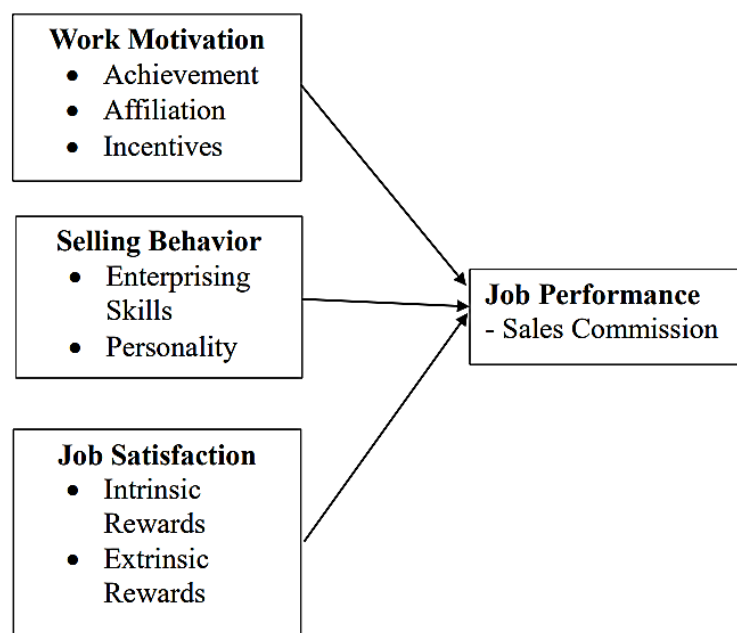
Work Motivation
- Achievement
- Affiliation
- Incentives

Selling Behavior
- Enterprising Skills
- Personality

Job Satisfaction
- Intrinsic Rewards
- Extrinsic Rewards

Job Performance
- Sales Commission